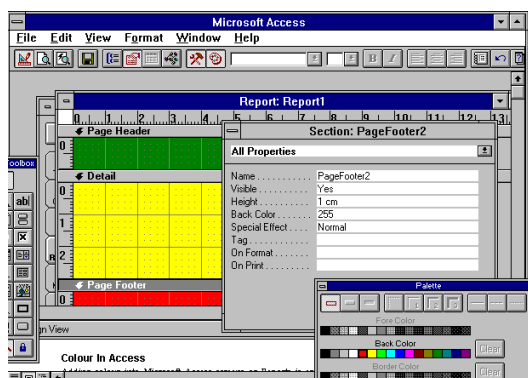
Microsoft Access

File Edit View Format Window Help

Report: Report1

Page Header

Detail

Page Footer

Section: PageFooter2

All Properties

| | |
|---|---|
| Name | PageFooter2 |
| Visible | Yes |
| Height | 1 cm |
| Back Color | 255 |
| Special Effect | Normal |
| Tag | |
| On Format | |
| On Print | |

oolbox

Palette

Fore Color

Back Color

Border Color

Clear

Clear

n View

Colour In Access

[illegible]